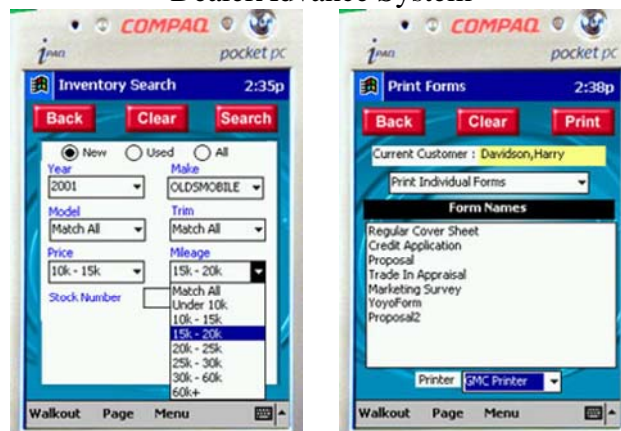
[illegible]

COMPAQ
iPAQ pocket pc
Inventory Search 2:35p
Back Clear Search
New Used All
Year 2001
Make OLDSMOBILE
Model Match All
Trim Match All
Price 10k - 15k
Mileage 15k - 20k
Stock Number
Match All
Under 10k
10k - 15k
15k - 20k
20k - 25k
25k - 30k
30k - 60k
60k+
Walkout Page Menu

COMPAQ
iPAQ pocket pc
Print Forms 2:38p
Back Clear Print
Current Customer : Davidson,Harry
Print Individual Forms
Form Names
Regular Cover Sheet
Credit Application
Proposal
Trade In Appraisal
Marketing Survey
YoyoForm
Proposal2
Printer GMC Printer
Walkout Page Menu